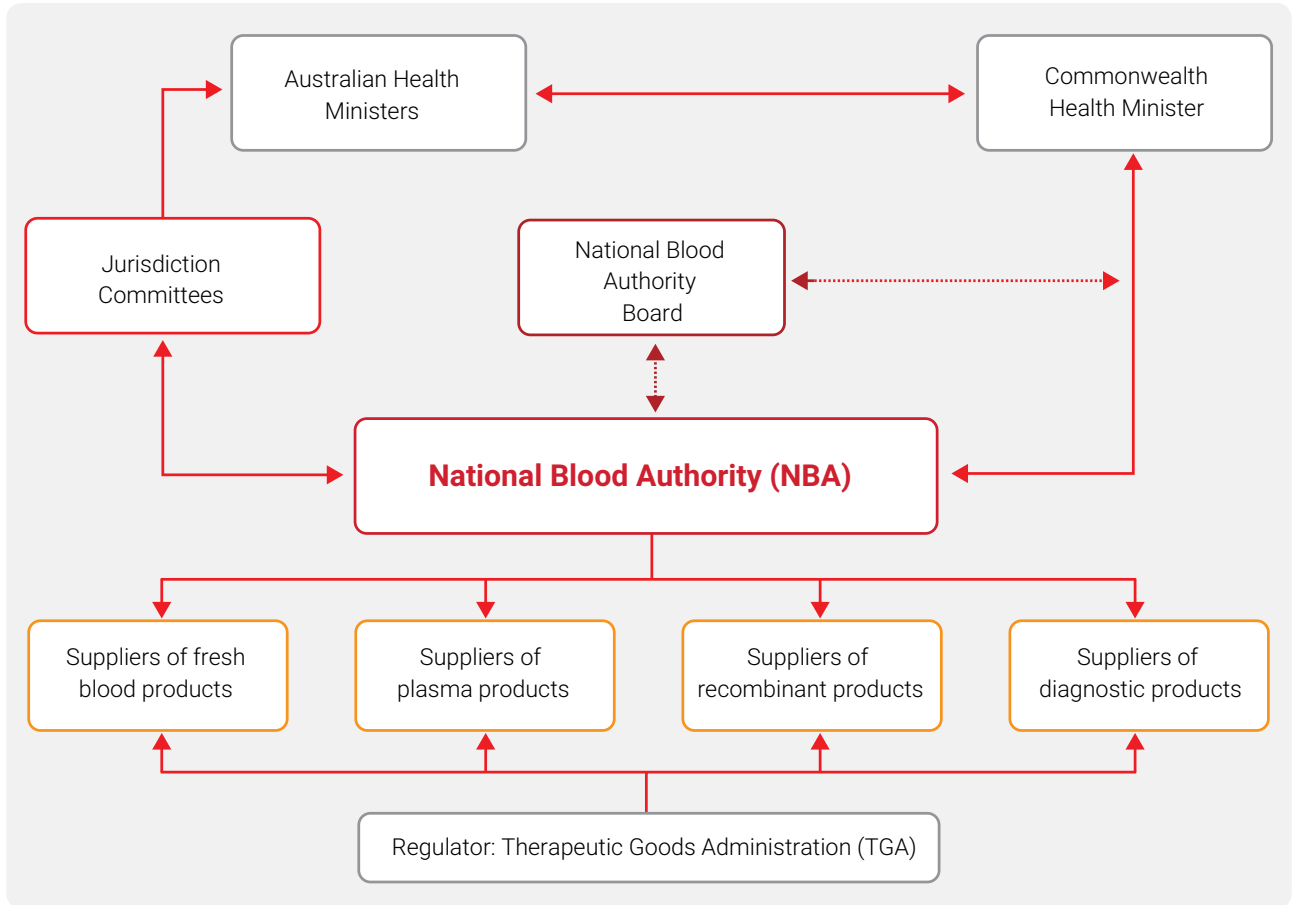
Australian Health Ministers

Commonwealth Health Minister

Jurisdiction Committees

National Blood Authority Board

National Blood Authority (NBA)

Suppliers of fresh blood products

Suppliers of plasma products

Suppliers of recombinant products

Suppliers of diagnostic products

Regulator: Therapeutic Goods Administration (TGA)